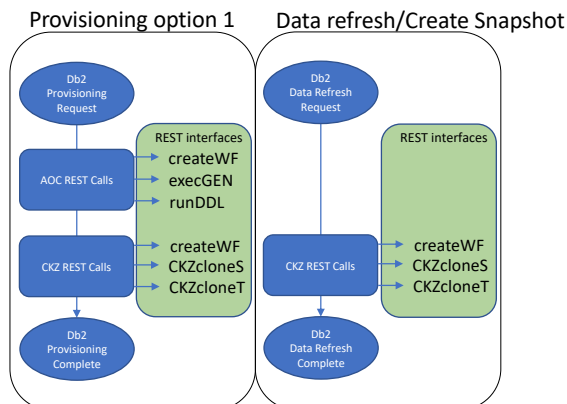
Provisioning option 1

Db2 Provisioning Request

AOC REST Calls

REST interfaces
createWF
execGEN
runDDL

CKZ REST Calls

createWF
CKZcloneS
CKZcloneT

Db2 Provisioning Complete

Data refresh/Create Snapshot

Db2 Data Refresh Request

REST interfaces

CKZ REST Calls

createWF
CKZcloneS
CKZcloneT

Db2 Data Refresh Complete